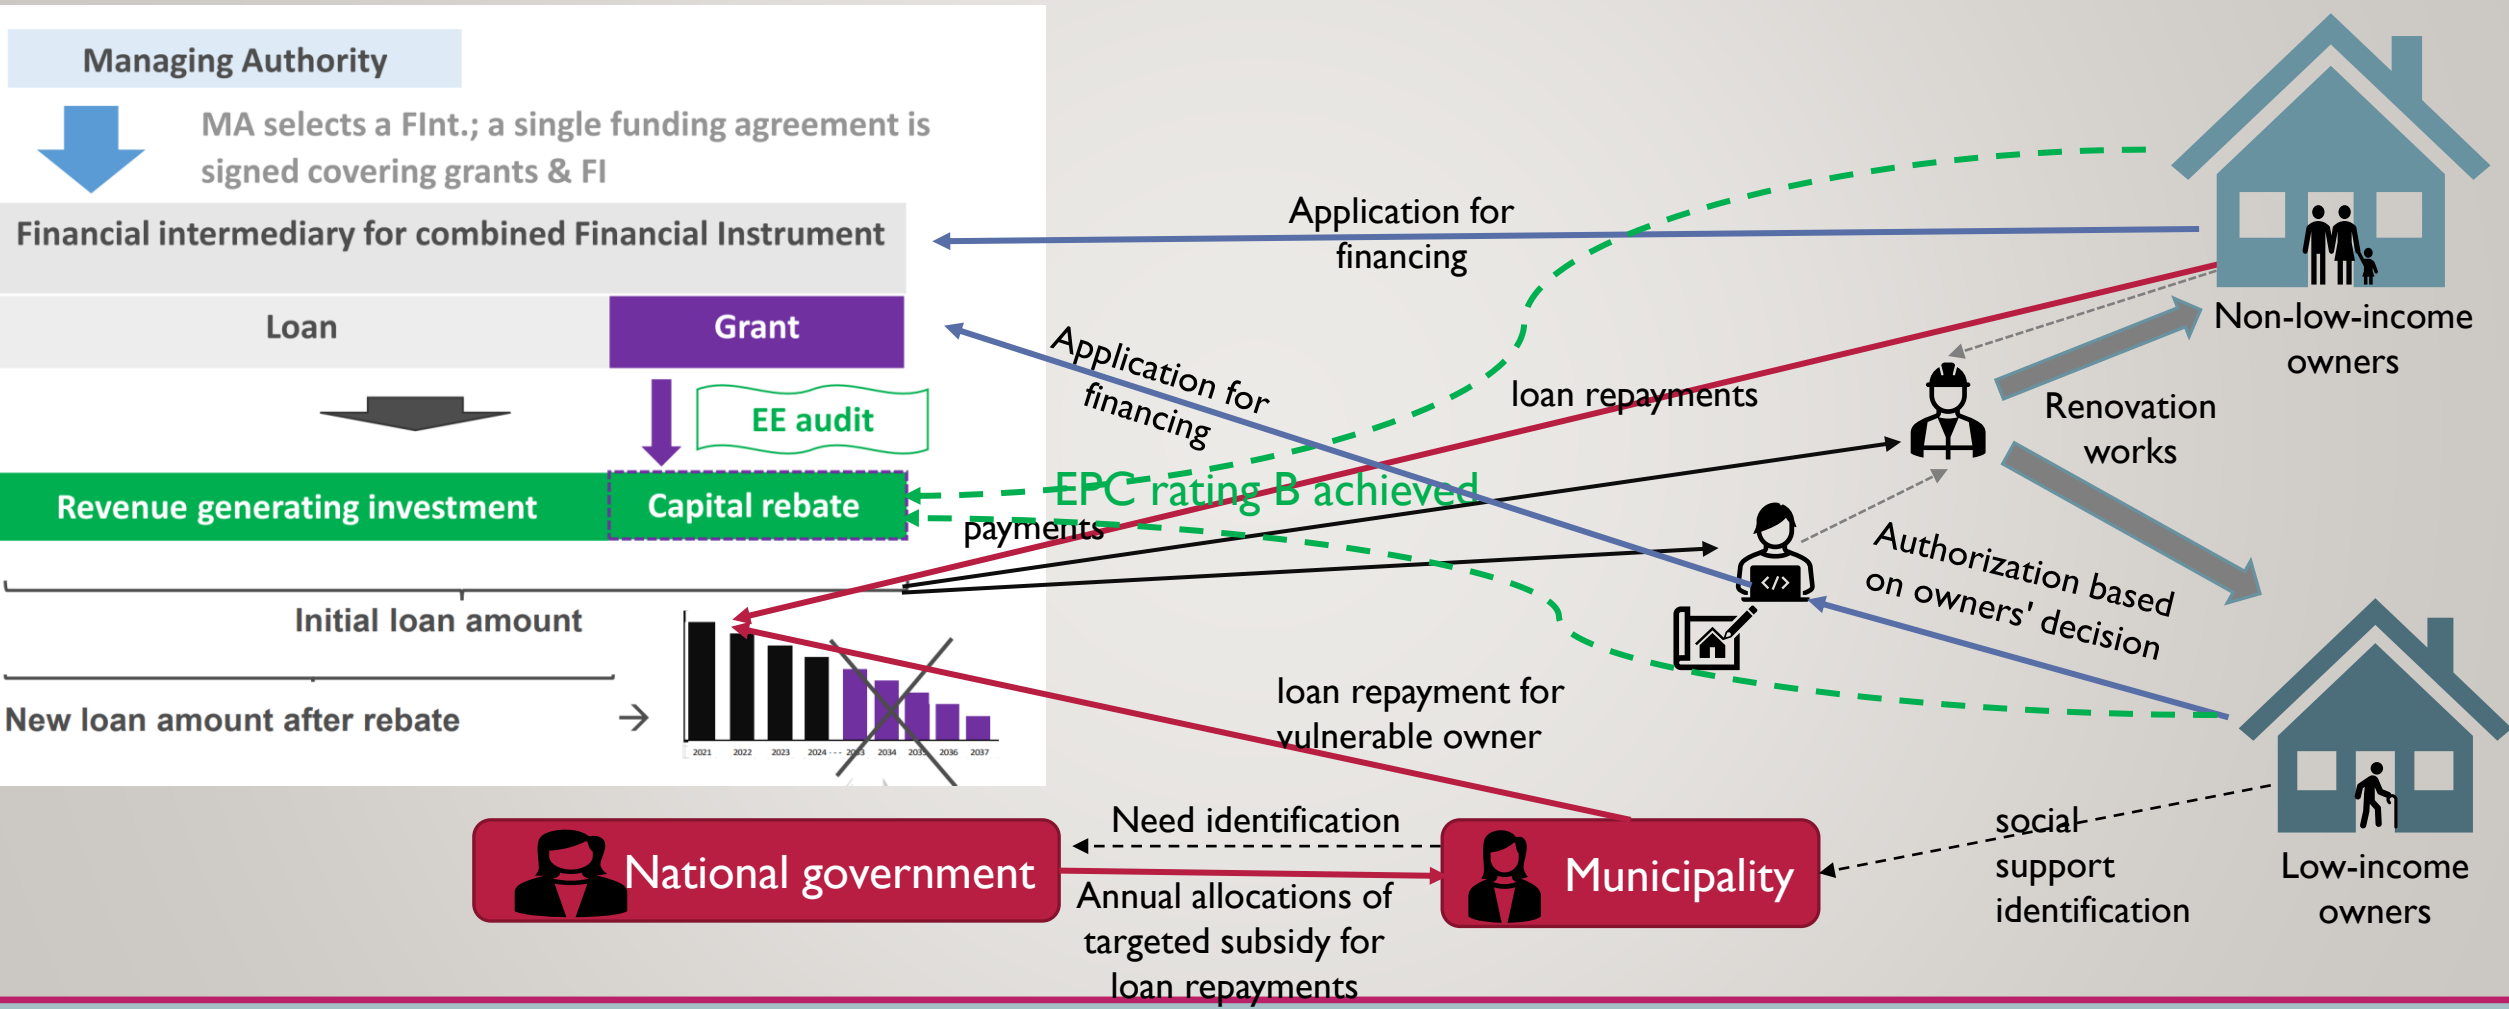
Managing Authority

MA selects a FInt.; a single funding agreement is signed covering grants & FI

Financial intermediary for combined Financial Instrument

Loan

Grant

EE audit

Revenue generating investment

Capital rebate

Initial loan amount

New loan amount after rebate

2021 2022 2023 2024 - - - 2033 2034 2035 2036 2037

Application for financing

Application for financing

loan repayments

EPC rating B achieved

payments

Non-low-income owners

Renovation works

Authorization based on owners' decision

loan repayment for vulnerable owner

Need identification

National government

Municipality

Annual allocations of targeted subsidy for loan repayments

social support identification

Low-income owners